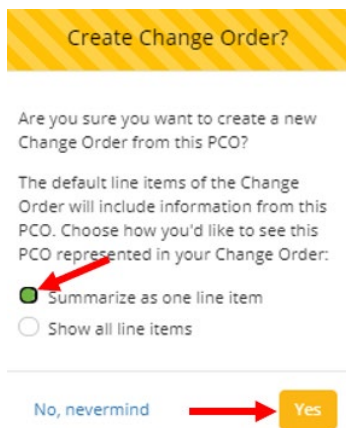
Create Change Order?

Are you sure you want to create a new Change Order from this PCO?

The default line items of the Change Order will include information from this PCO. Choose how you'd like to see this PCO represented in your Change Order:

Summarize as one line item
Show all line items

No, nevermind
Yes